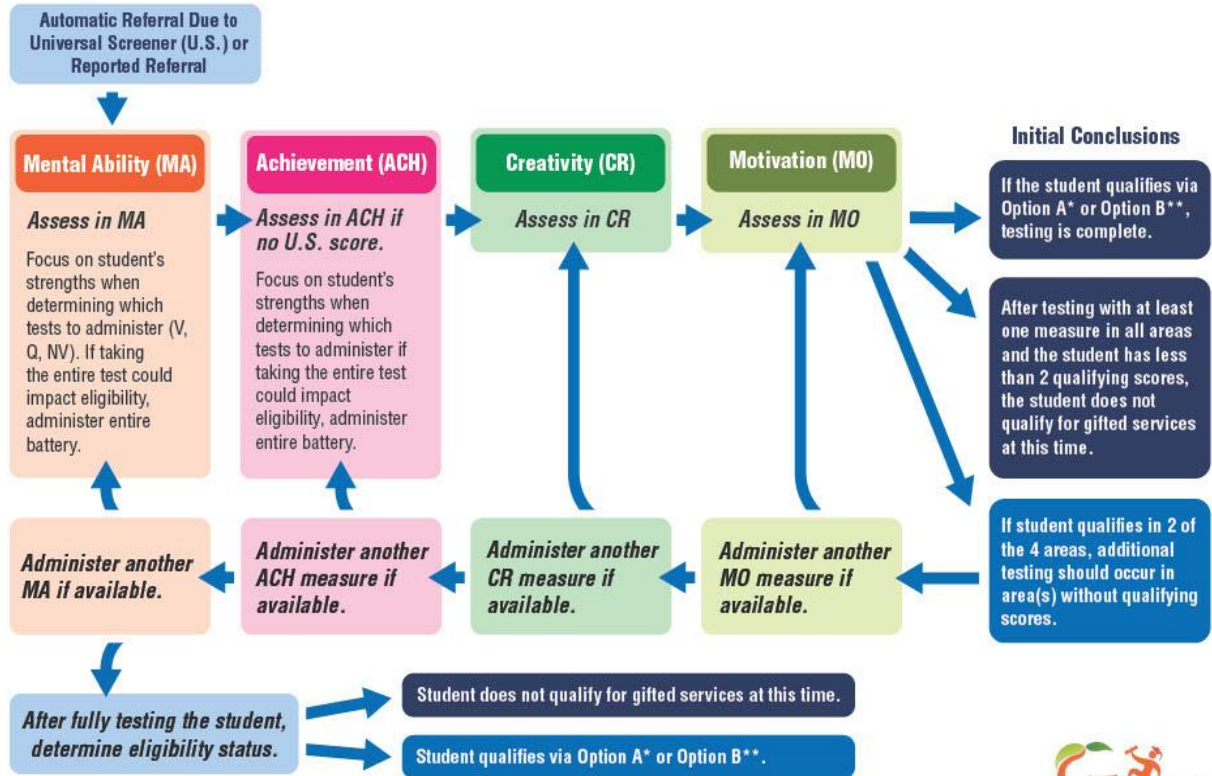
Automatic Referral Due to Universal Screener (U.S.) or Reported Referral

Mental Ability (MA)

Assess in MA

Focus on student's strengths when determining which tests to administer (V, Q, NV). If taking the entire test could impact eligibility, administer entire battery.

Achievement (ACH)

Assess in ACH if no U.S. score.

Focus on student's strengths when determining which tests to administer if taking the entire test could impact eligibility, administer entire battery.

Creativity (CR)

Assess in CR

Motivation (MO)

Assess in MO

Initial Conclusions

If the student qualifies via Option A* or Option B**, testing is complete.

After testing with at least one measure in all areas and the student has less than 2 qualifying scores, the student does not qualify for gifted services at this time.

If student qualifies in 2 of the 4 areas, additional testing should occur in area(s) without qualifying scores.

Administer another MO measure if available.

Administer another CR measure if available.

Administer another ACH measure if available.

Administer another MA if available.

After fully testing the student, determine eligibility status.

Student does not qualify for gifted services at this time.

Student qualifies via Option A* or Option B**.